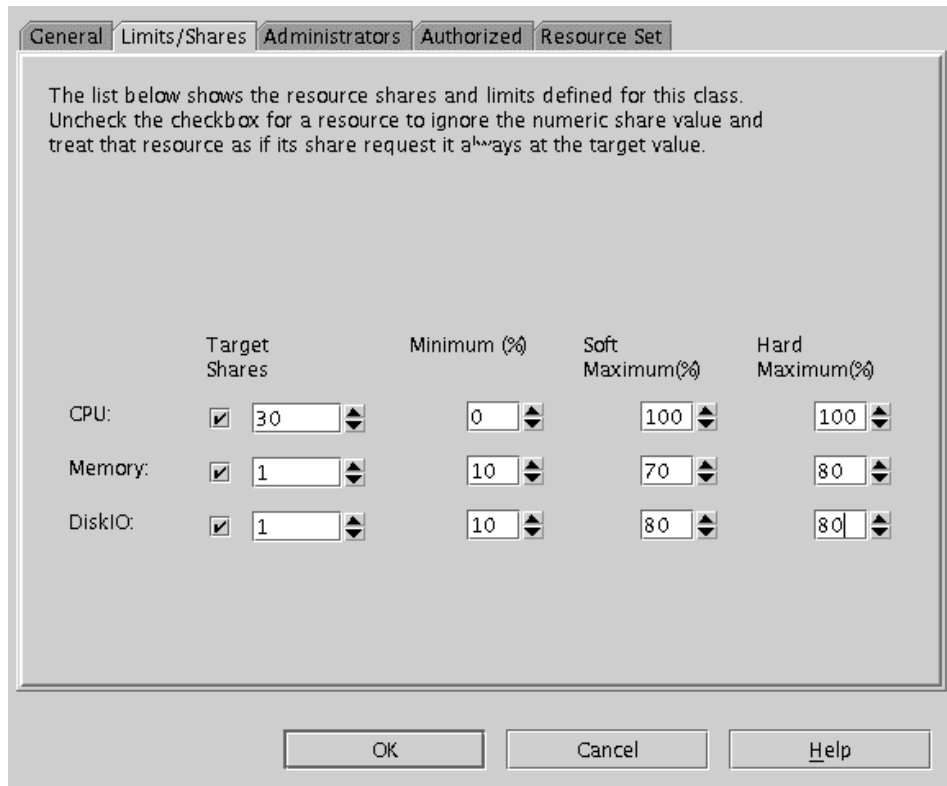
General | Limits/Shares | Administrators | Authorized | Resource Set

The list below shows the resource shares and limits defined for this class. Uncheck the checkbox for a resource to ignore the numeric share value and treat that resource as if its share request it always at the target value.

| | Target Shares | Minimum (%) | Soft Maximum(%) | Hard Maximum(%) |
|---|---|---|---|---|
| CPU: | 30 | 0 | 100 | 100 |
| Memory: | 1 | 10 | 70 | 80 |
| DiskIO: | 1 | 10 | 80 | 80 |

OK | Cancel | Help